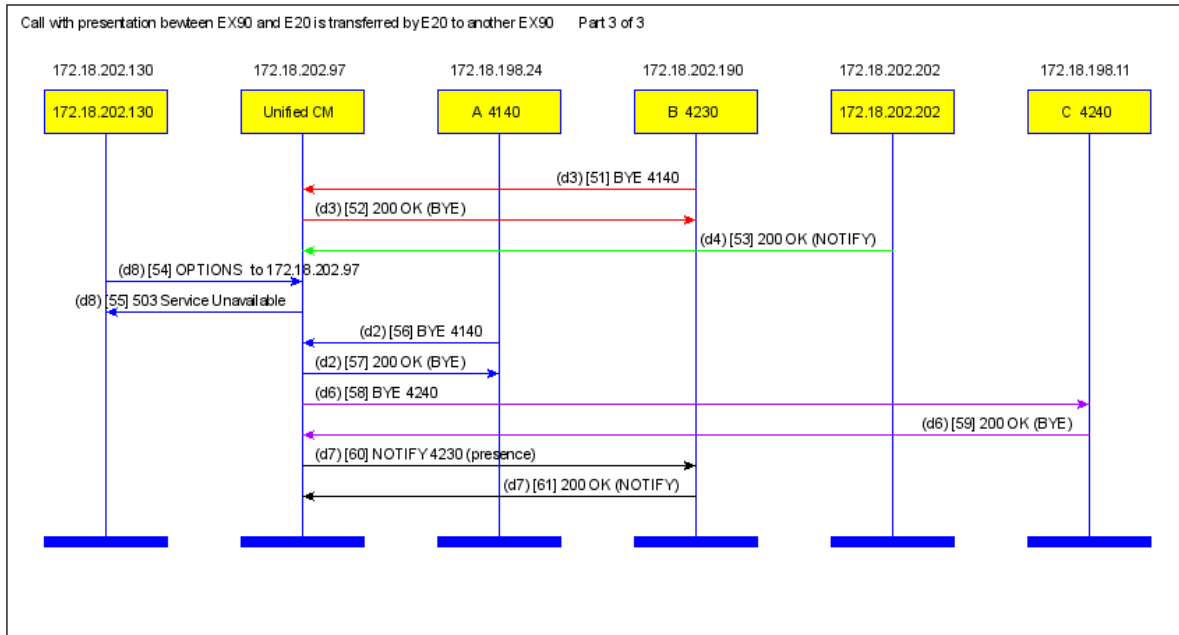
Call with presentation bewteen EX90 and E20 is transferred by E20 to another EX90 Part 3 of 3

172.18.202.130 172.18.202.97 172.18.198.24 172.18.202.190 172.18.202.202 172.18.198.11

172.18.202.130 Unified CM A 4140 B 4230 172.18.202.202 C 4240

(d3) [51] BYE 4140

(d3) [52] 200 OK (BYE)

(d4) [53] 200 OK (NOTIFY)

(d8) [54] OPTIONS to 172.18.202.97

(d8) [55] 503 Service Unavailable

(d2) [56] BYE 4140

(d2) [57] 200 OK (BYE)

(d6) [58] BYE 4240

(d6) [59] 200 OK (BYE)

(d7) [60] NOTIFY 4230 (presence)

(d7) [61] 200 OK (NOTIFY)